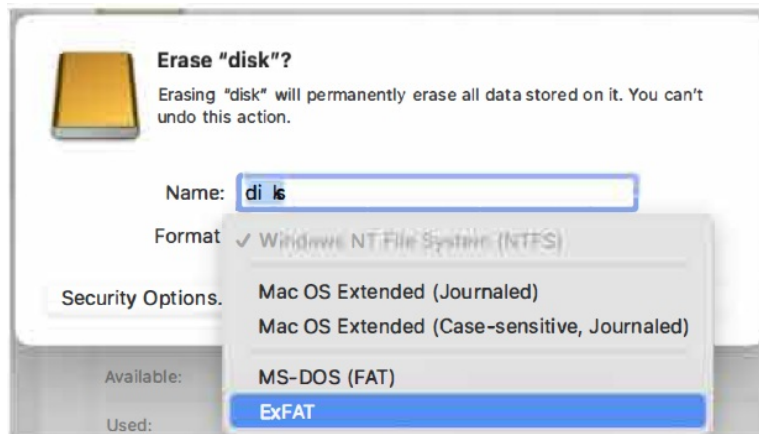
Erase "disk"?

Erasing "disk" will permanently erase all data stored on it. You can't undo this action.

Name: disk

Format ✓ Windows NT File System (NTFS)

Mac OS Extended (Journaled)

Mac OS Extended (Case-sensitive, Journaled)

MS-DOS (FAT)

ExFAT

Security Options.

Available:

Used: